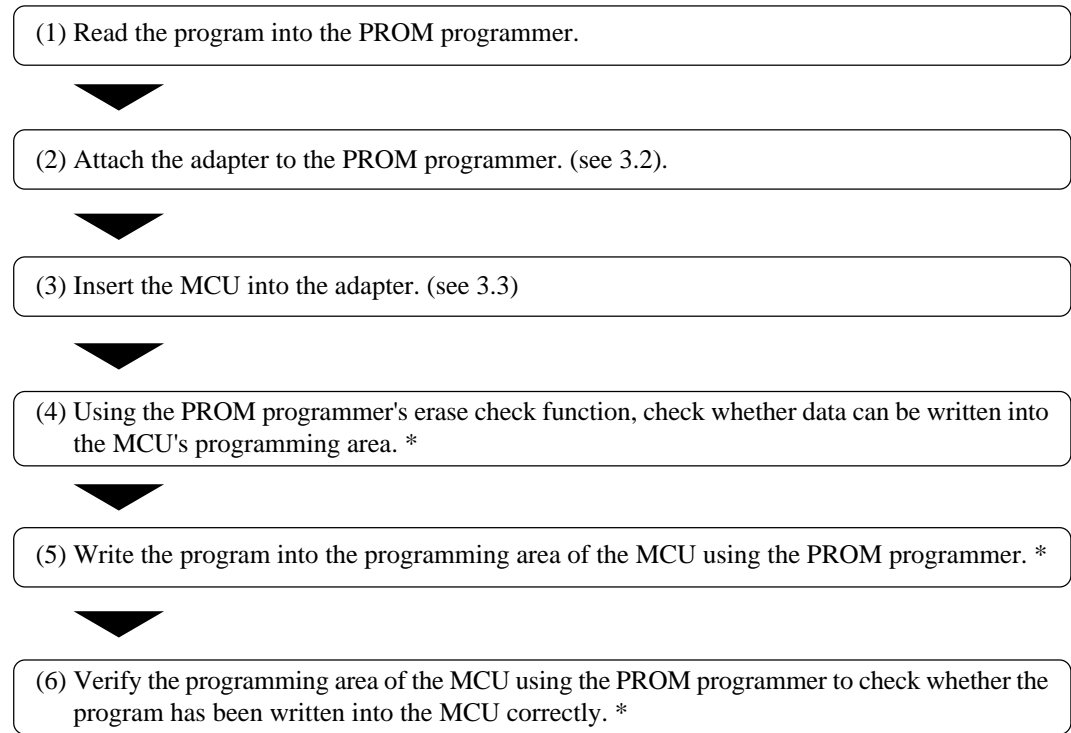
(1) Read the program into the PROM programmer.

(2) Attach the adapter to the PROM programmer. (see 3.2).

(3) Insert the MCU into the adapter. (see 3.3)

(4) Using the PROM programmer's erase check function, check whether data can be written into the MCU's programming area. *

(5) Write the program into the programming area of the MCU using the PROM programmer. *

(6) Verify the programming area of the MCU using the PROM programmer to check whether the program has been written into the MCU correctly. *